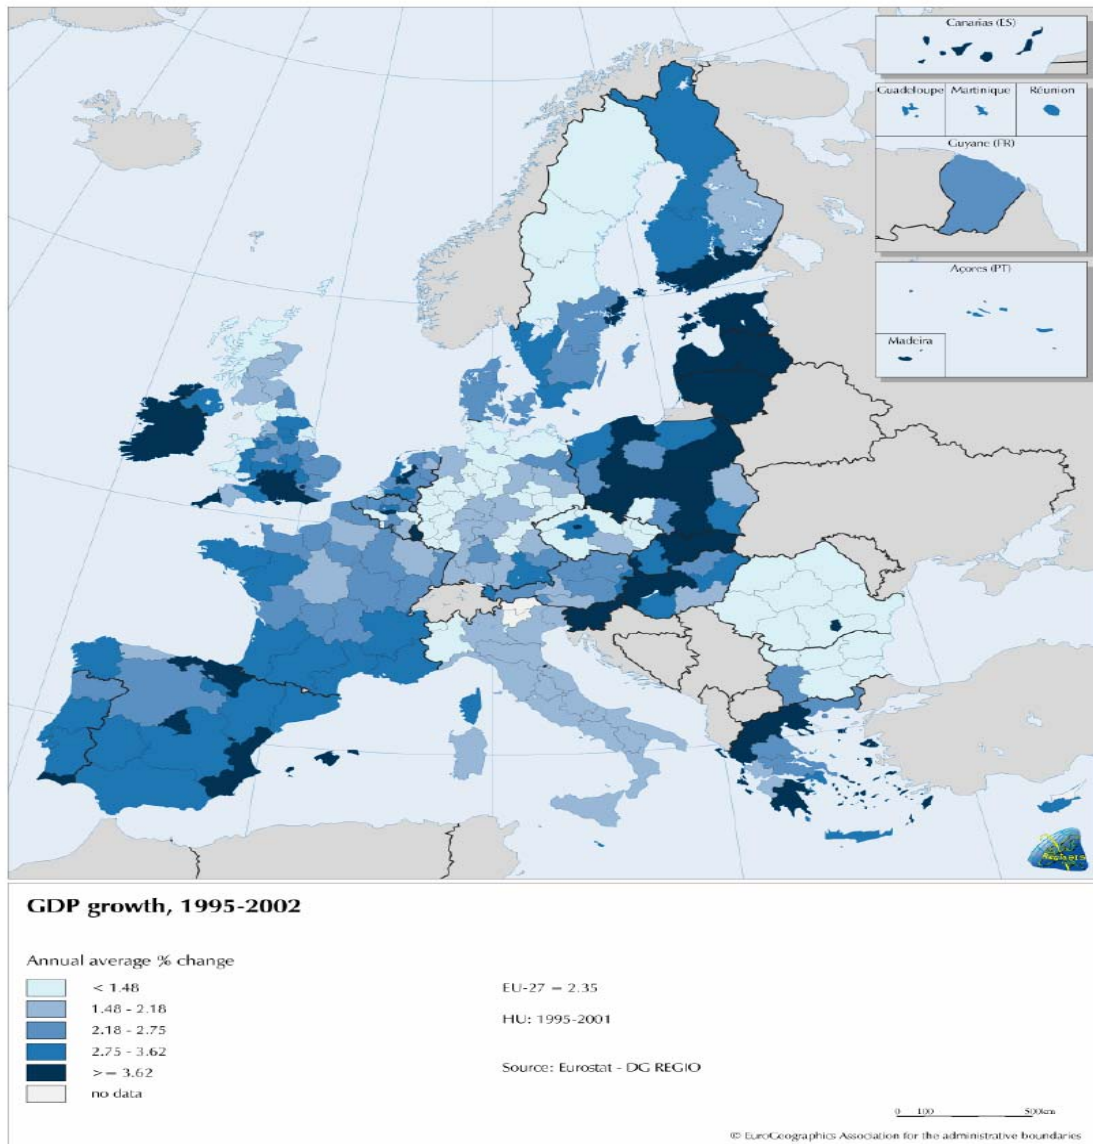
Canarias (ES)

Guadeloupe Martinique Réunion

Guyane (FR)

Açores (PT)

Madeira

GDP growth, 1995-2002

Annual average % change

< 1.48

1.48 - 2.18

2.18 - 2.75

2.75 - 3.62

>= 3.62

no data

EU-27 = 2.35

HU: 1995-2001

Source: Eurostat - DG REGIO

0 100 500km

© EuroGeographics Association for the administrative boundaries